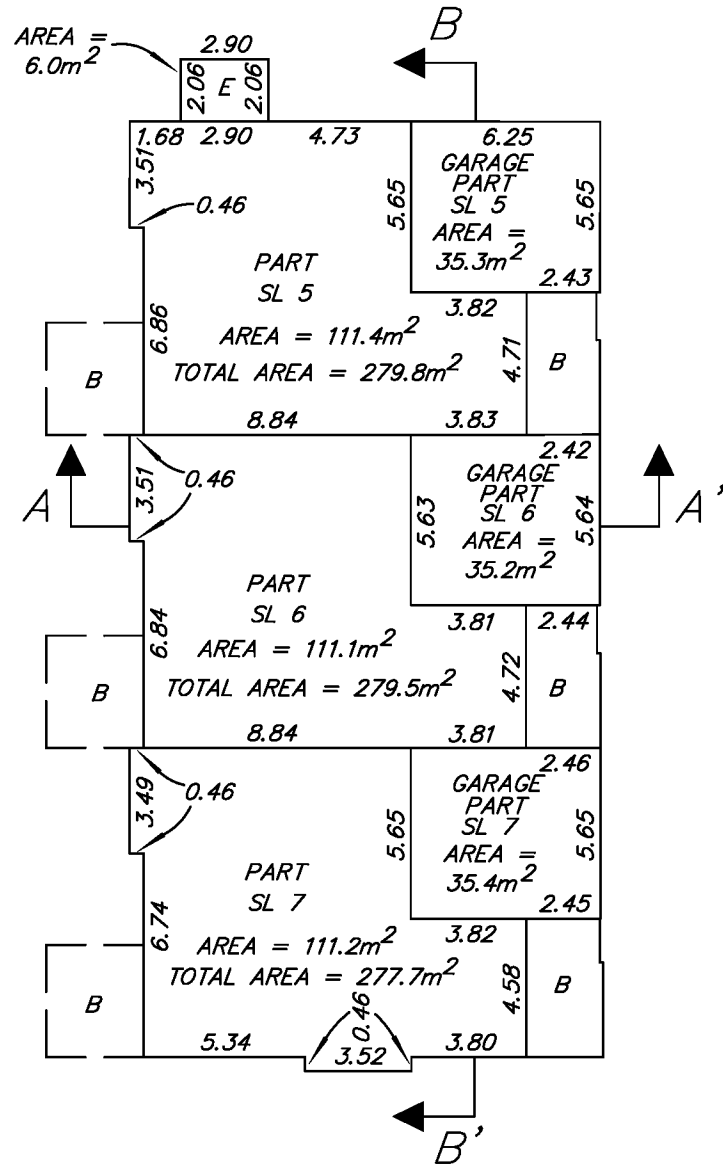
AREA = $6.0m^2$

2.90

2.06 E 2.06

B

1.68 2.90 4.73

6.25

GARAGE PART SL 5 AREA = $35.3m^2$

5.65

5.65

3.51

0.46

PART SL 5

AREA = $111.4m^2$

TOTAL AREA = $279.8m^2$

2.43

3.82

6.86

4.71

B

B

8.84

3.83

2.42

GARAGE PART SL 6 AREA = $35.2m^2$

3.51

0.46

5.63

5.64

A

A'

PART SL 6

AREA = $111.1m^2$

TOTAL AREA = $279.5m^2$

3.81

2.44

6.84

4.72

B

B

8.84

3.81

2.46

GARAGE PART SL 7 AREA = $35.4m^2$

3.49

0.46

5.65

5.65

PART SL 7

2.45

6.74

AREA = $111.2m^2$

TOTAL AREA = $277.7m^2$

3.82

4.58

B

B

5.34

0.46

3.52

3.80

B'